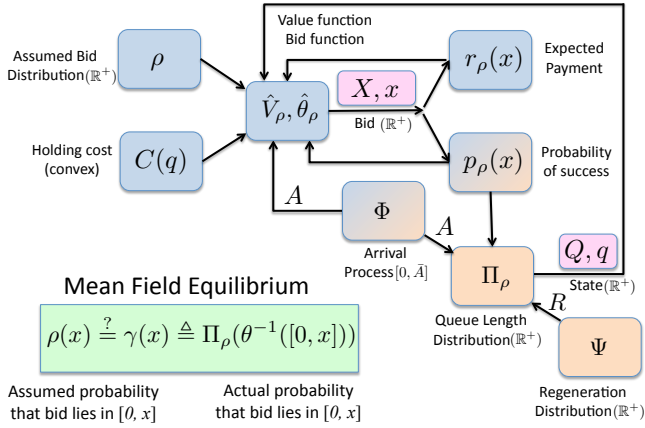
Value function
Bid function

Assumed Bid Distribution$(\mathbb{R}^+)$

$\rho$

$r_\rho(x)$

Expected Payment

$X, x$

$\hat{V}_\rho, \hat{\theta}_\rho$

Bid $(\mathbb{R}^+)$

Holding cost (convex)

$C(q)$

$p_\rho(x)$

Probability of success

$A$

$\Phi$

$A$

Arrival Process$[0, \bar{A}]$

$Q, q$

$\Pi_\rho$

State$(\mathbb{R}^+)$

Mean Field Equilibrium

$R$

$\rho(x) \stackrel{?}{=} \gamma(x) \triangleq \Pi_\rho(\theta^{-1}([0, x]))$

Queue Length Distribution$(\mathbb{R}^+)$

$\Psi$

Assumed probability that bid lies in $[0, x]$

Actual probability that bid lies in $[0, x]$

Regeneration Distribution$(\mathbb{R}^+)$